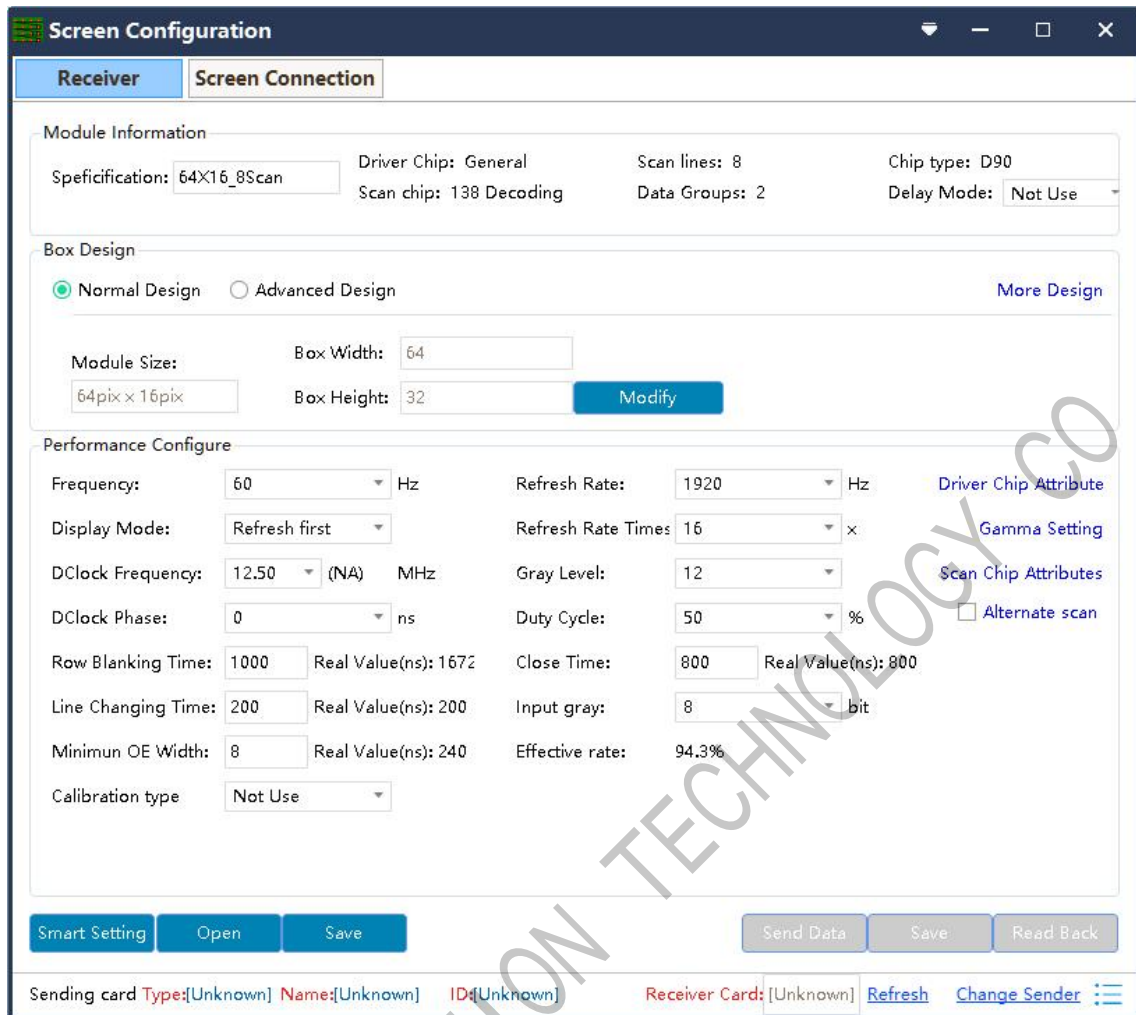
Screen Configuration

Receiver | Screen Connection

Module Information

Speficification: 64X16_8Scan

Driver Chip: General
Scan chip: 138 Decoding

Scan lines: 8
Data Groups: 2

Chip type: D90
Delay Mode: Not Use

Box Design

Normal Design  Advanced Design

More Design

Module Size: 64pix x 16pix

Box Width: 64
Box Height: 32

Modify

Performance Configure

Frequency: 60 Hz
Display Mode: Refresh first
DClock Frequency: 12.50 (NA) MHz
DClock Phase: 0 ns
Row Blanking Time: 1000 Real Value(ns): 1672
Line Changing Time: 200 Real Value(ns): 200
Minimun OE Width: 8 Real Value(ns): 240
Calibration type Not Use

Refresh Rate: 1920 Hz
Refresh Rate Times 16 x
Gray Level: 12
Duty Cycle: 50 %
Close Time: 800 Real Value(ns): 800
Input gray: 8 bit
Effective rate: 94.3%

Driver Chip Attribute
Gamma Setting
Scan Chip Attributes
Alternate scan

Smart Setting | Open | Save

Send Data | Save | Read Back

Sending card Type:[Unknown] Name:[Unknown] ID:[Unknown]  Receiver Card: [Unknown] Refresh  Change Sender

TECHNOLOGY CO